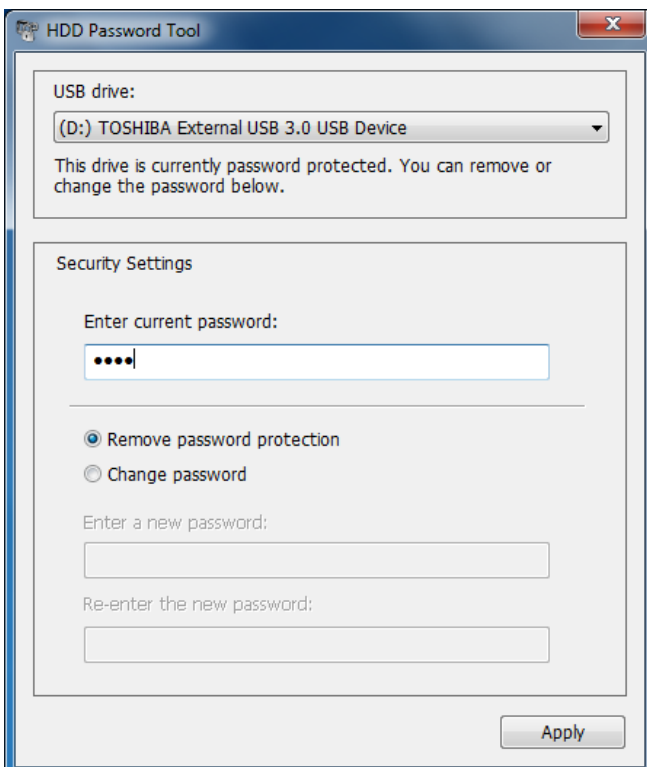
HDD Password Tool

USB drive:

(D:) TOSHIBA External USB 3.0 USB Device

This drive is currently password protected. You can remove or change the password below.

Security Settings

Enter current password:

••••

Remove password protection

Change password

Enter a new password:

Re-enter the new password:

Apply